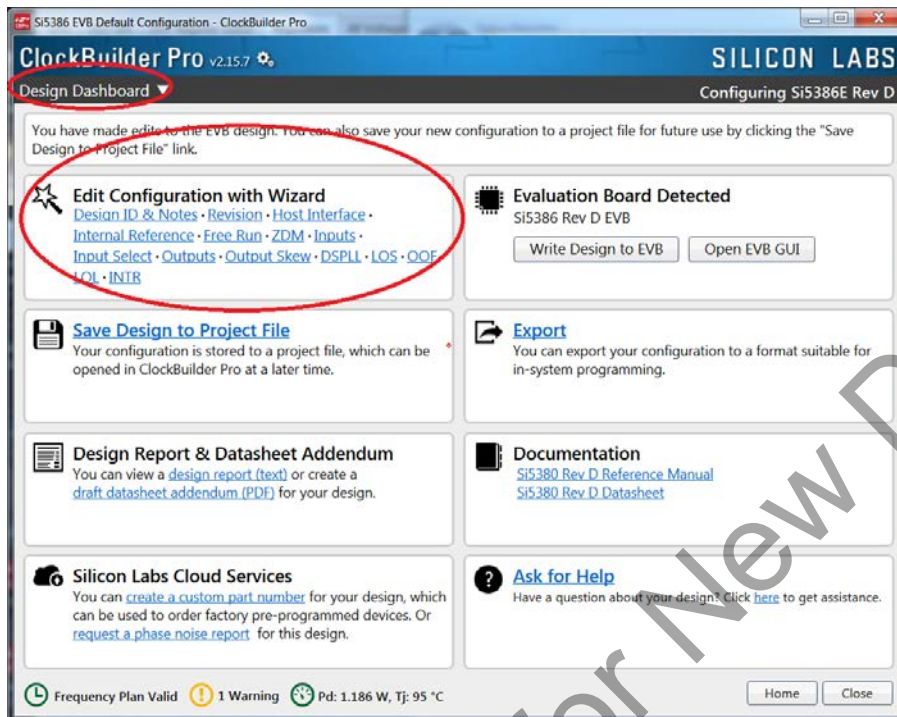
Si5386 EVB Default Configuration - ClockBuilder Pro

ClockBuilder Pro v2.15.7

SILICON LABS

Design Dashboard ▼

Configuring Si5386E Rev D

You have made edits to the EVB design. You can also save your new configuration to a project file for future use by clicking the "Save Design to Project File" link.

Edit Configuration with Wizard
Design ID & Notes • Revision • Host Interface • Internal Reference • Free Run • ZDM • Inputs • Input Select • Outputs • Output Skew • DSPLL • LOS • OOF • LOL • INTR

Evaluation Board Detected
Si5386 Rev D EVB
Write Design to EVB
Open EVB GUI

Save Design to Project File
Your configuration is stored to a project file, which can be opened in ClockBuilder Pro at a later time.

Export
You can export your configuration to a format suitable for in-system programming.

Design Report & Datasheet Addendum
You can view a design report (text) or create a draft datasheet addendum (PDF) for your design.

Documentation
Si5380 Rev D Reference Manual
Si5380 Rev D Datasheet

Silicon Labs Cloud Services
You can create a custom part number for your design, which can be used to order factory pre-programmed devices. Or request a phase noise report for this design.

Ask for Help
Have a question about your design? Click here to get assistance.

Frequency Plan Valid
1 Warning
Pd: 1.186 W, Tj: 95 °C
Home
Close

Not Recommended for New Designs